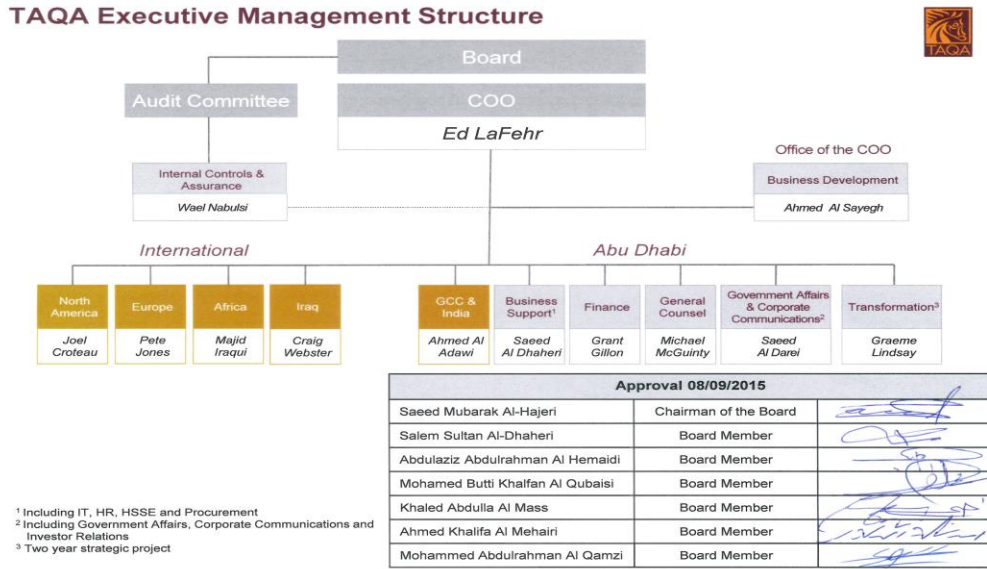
TAQA Executive Management Structure

TAQA

Board

Audit Committee

COO

Ed LaFehr

Internal Controls & Assurance

Wael Nabulsi

Office of the COO

Business Development

Ahmed Al Sayegh

International

Abu Dhabi

North America

Joel Croteau

Europe

Pete Jones

Africa

Majid Iraqui

Iraq

Craig Webster

GCC & India

Ahmed Al Adawi

Business Support¹

Saeed Al Dhaheri

Finance

Grant Gillon

General Counsel

Michael McGuinty

Government Affairs & Corporate Communications²

Saeed Al Darei

Transformation³

Graeme Lindsay

| Approval 08/09/2015 | | |
|---|---|---|
| Saeed Mubarak Al-Hajeri | Chairman of the Board | |
| Salem Sultan Al-Dhaheri | Board Member | |
| Abdulaziz Abdulrahman Al Hemaidi | Board Member | |
| Mohamed Butti Khalfan Al Qubaisi | Board Member | |
| Khaled Abdulla Al Mass | Board Member | |
| Ahmed Khalifa Al Mehairi | Board Member | |
| Mohammed Abdulrahman Al Qamzi | Board Member | |

¹ Including IT, HR, HSSE and Procurement
² Including Government Affairs, Corporate Communications and Investor Relations
³ Two year strategic project